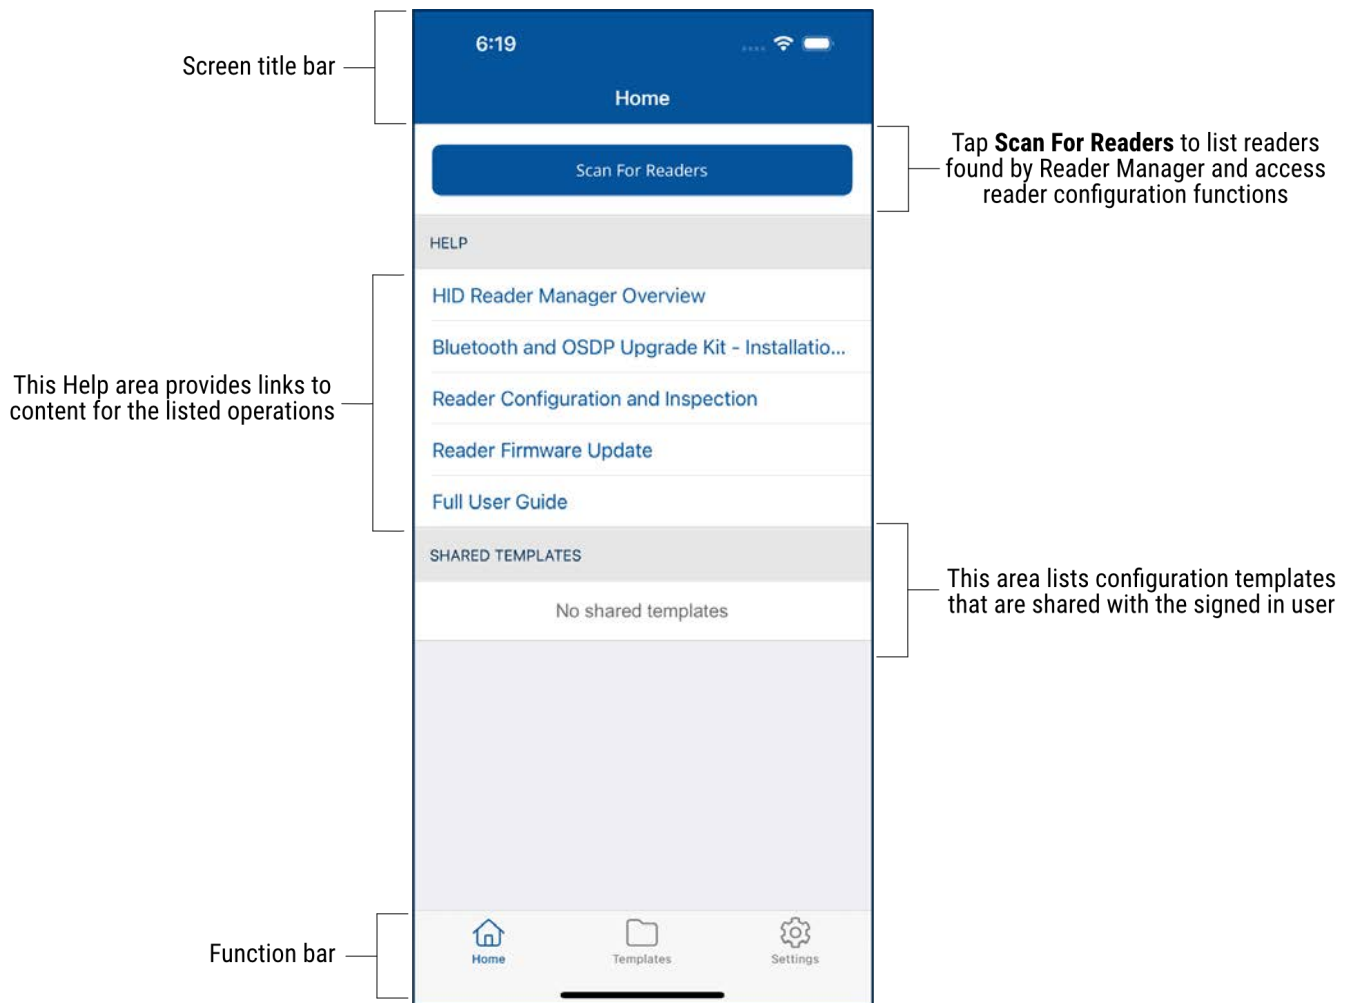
Screen title bar

6:19

Home

Scan For Readers

Tap **Scan For Readers** to list readers found by Reader Manager and access reader configuration functions

HELP

This Help area provides links to content for the listed operations

HID Reader Manager Overview

Bluetooth and OSDP Upgrade Kit - Installatio...

Reader Configuration and Inspection

Reader Firmware Update

Full User Guide

SHARED TEMPLATES

No shared templates

This area lists configuration templates that are shared with the signed in user

Function bar

Home

Templates

Settings